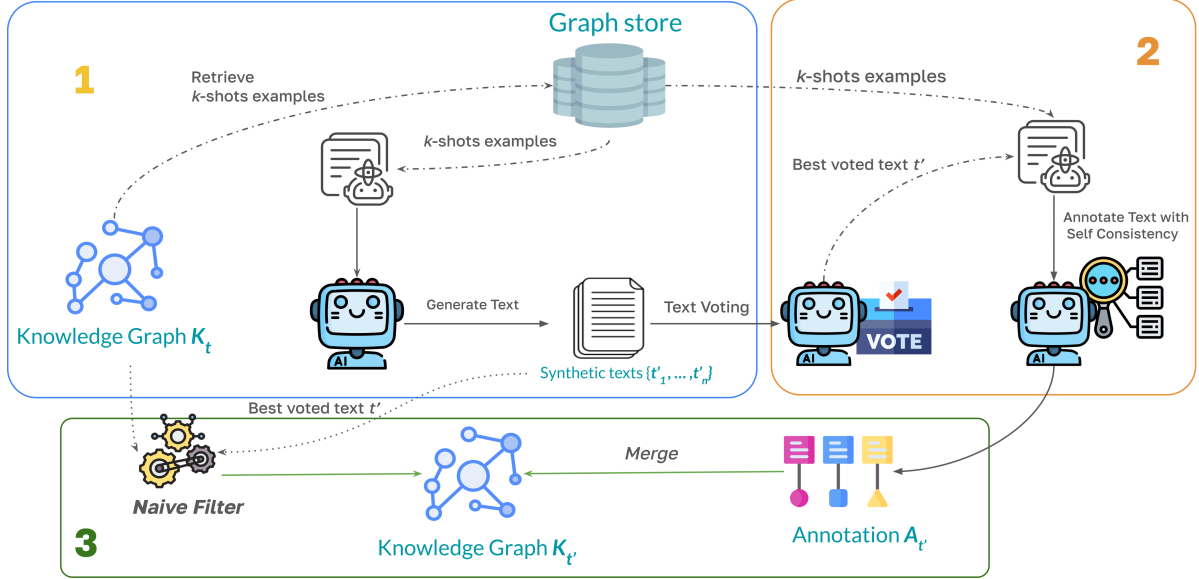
Graph store

1

Retrieve $k$-shots examples

$k$-shots examples

Knowledge Graph $K_t$

AI

Generate Text

Synthetic texts $\{t'_1, \ldots, t'_n\}$

Text Voting

2

$k$-shots examples

Best voted text $t'$

Annotate Text with Self Consistency

AI

VOTE

AI

Best voted text $t'$

Naive Filter

Merge

Knowledge Graph $K_{t'}$

Annotation $A_{t'}$

3